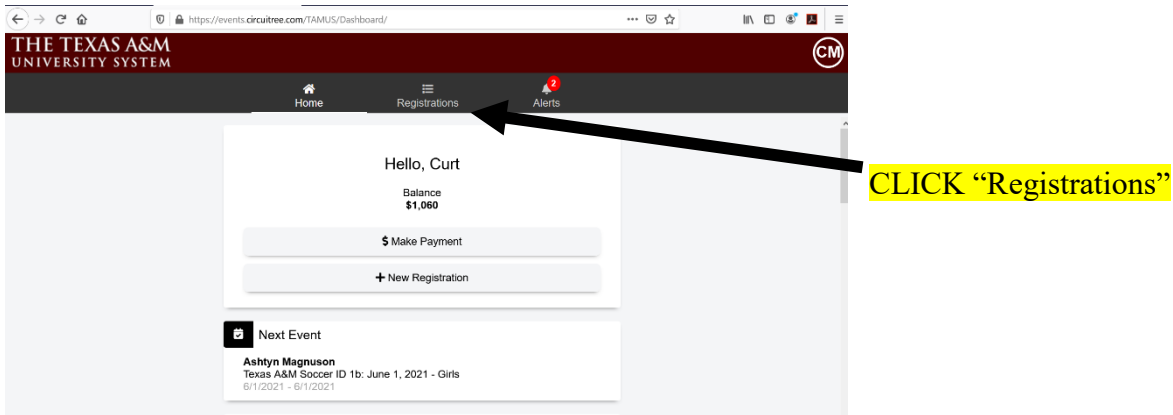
https://events.circuitree.com/TAMUS/Dashboard/

THE TEXAS A&M UNIVERSITY SYSTEM

CM

Home Registrations 2 Alerts

Hello, Curt

Balance
$1,060

$ Make Payment

+ New Registration

Next Event

Ashtyn Magnuson
Texas A&M Soccer ID 1b: June 1, 2021 - Girls
6/1/2021 - 6/1/2021

CLICK “Registrations”